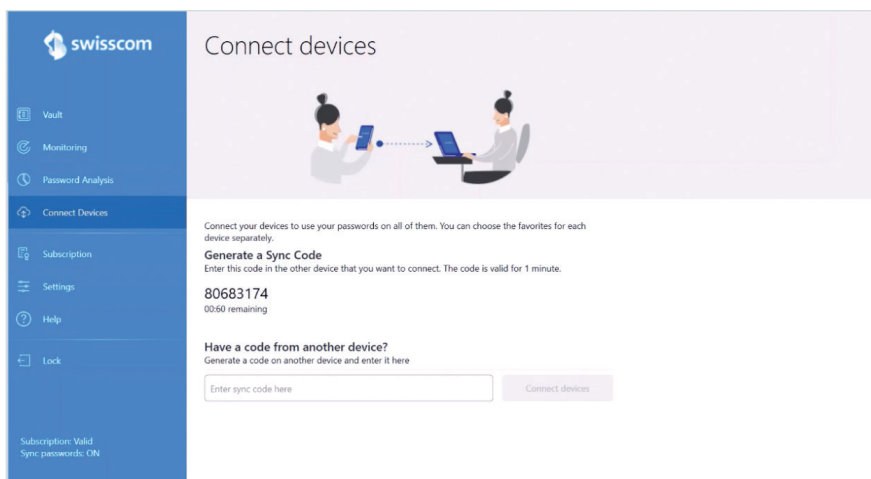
swisscom

Vault
Monitoring
Password Analysis
Connect Devices
Subscription
Settings
Help
Lock

Subscription: Valid
Sync passwords: ON

Connect devices

Connect your devices to use your passwords on all of them. You can choose the favorites for each device separately.

Generate a Sync Code
Enter this code in the other device that you want to connect. The code is valid for 1 minute.

80683174
00:60 remaining

Have a code from another device?
Generate a code on another device and enter it here

Enter sync code here

Connect devices